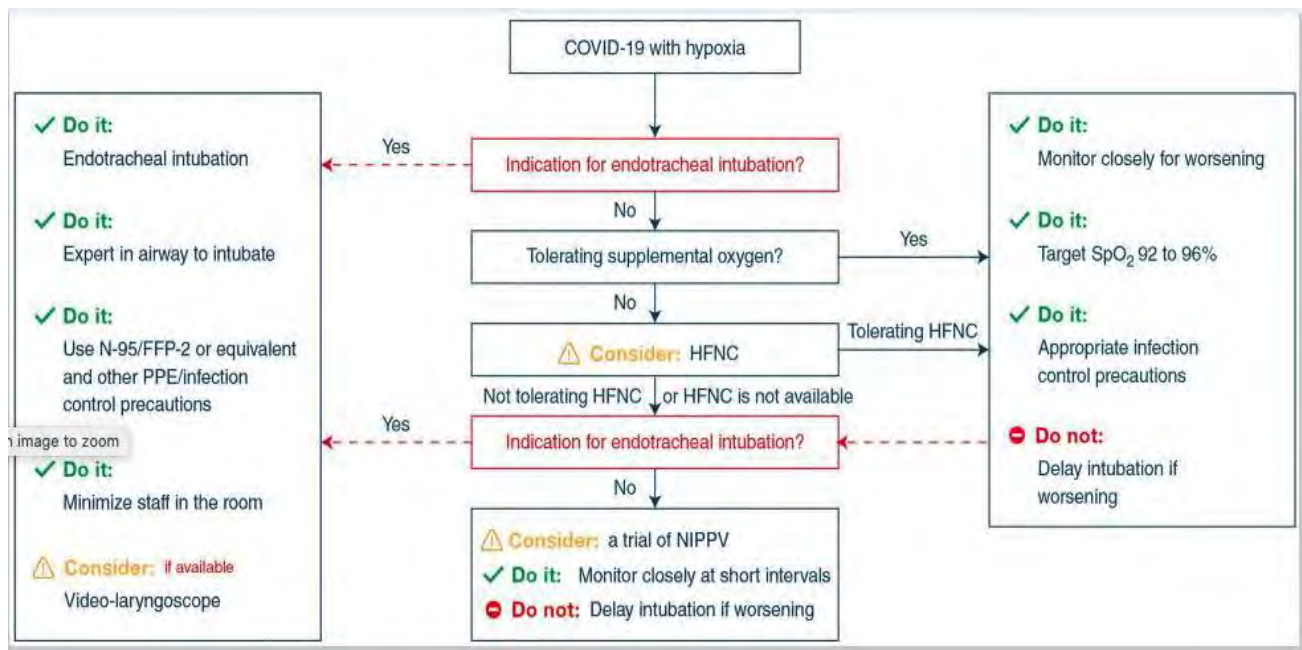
COVID-19 with hypoxia

Indication for endotracheal intubation?

Yes

No

Tolerating supplemental oxygen?

Yes

No

Consider: HFNC

Tolerating HFNC

Not tolerating HFNC or HFNC is not available

Indication for endotracheal intubation?

Yes

No

Consider: a trial of NIPPV

Do it: Monitor closely at short intervals

Do not: Delay intubation if worsening

Do it:
Endotracheal intubation

Do it:
Expert in airway to intubate

Do it:
Use N-95/FFP-2 or equivalent and other PPE/infection control precautions

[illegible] image to zoom

Do it:
Minimize staff in the room

Consider: if available
Video-laryngoscope

Do it:
Monitor closely for worsening

Do it:
Target $SpO_2$ 92 to 96%

Do it:
Appropriate infection control precautions

Do not:
Delay intubation if worsening